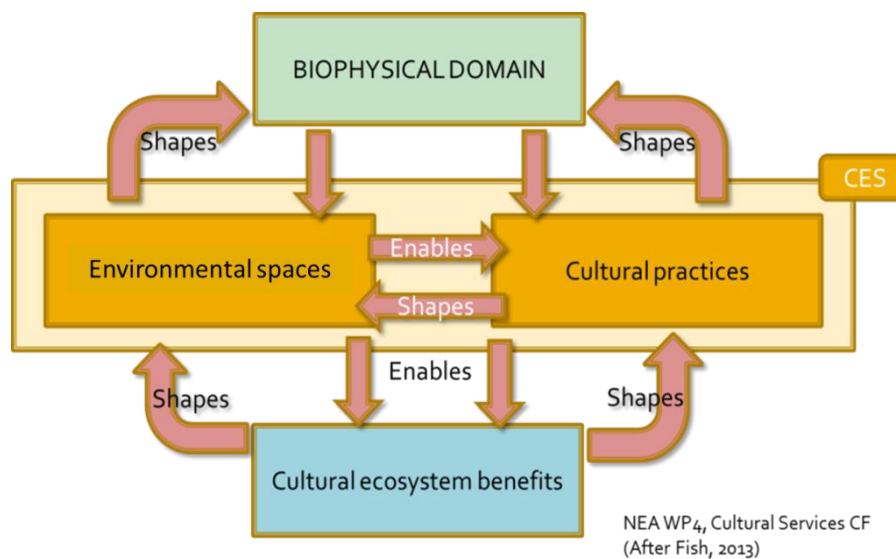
BIOPHYSICAL DOMAIN

Shapes

Shapes

CES

Environmental spaces

Enables

Shapes

Cultural practices

Enables

Shapes

Shapes

Cultural ecosystem benefits

NEA WP4, Cultural Services CF
(After Fish, 2013)